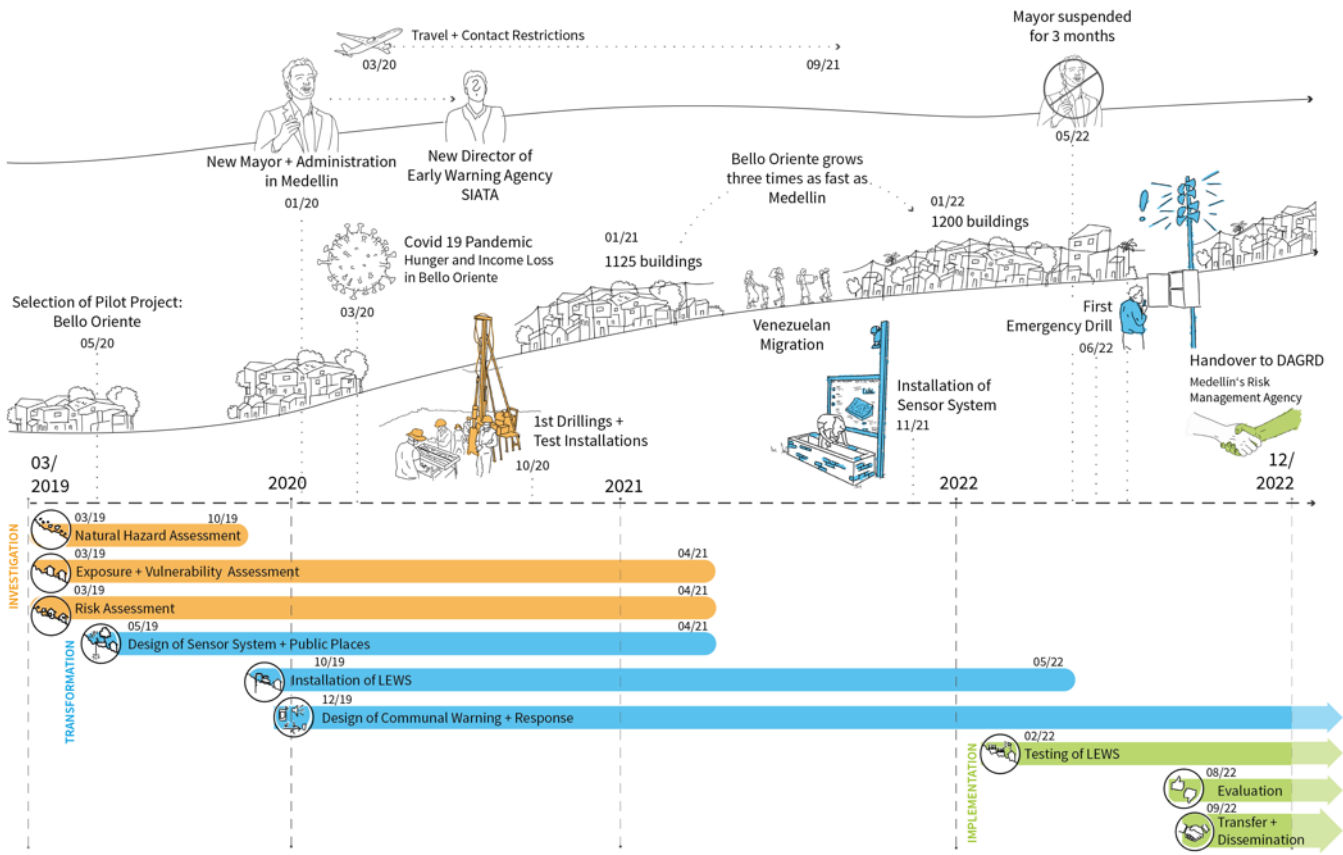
Travel + Contact Restrictions
03/20
09/21
Mayor suspended for 3 months
05/22
New Mayor + Administration in Medellin
01/20
New Director of Early Warning Agency SIATA
Bello Oriente grows three times as fast as Medellin
01/22
1200 buildings
01/21
1125 buildings
Covid 19 Pandemic
Hunger and Income Loss in Bello Oriente
03/20
Selection of Pilot Project: Bello Oriente
05/20
Venezuelan Migration
First Emergency Drill
06/22
Handover to DAGRD
Medellin's Risk Management Agency
Installation of Sensor System
11/21
1st Drillings + Test Installations
10/20
03/ 2019
2020
2021
2022
12/ 2022
INVESTIGATION
03/19
10/19
Natural Hazard Assessment
03/19
04/21
Exposure + Vulnerability Assessment
03/19
04/21
Risk Assessment
TRANSFORMATION
05/19
04/21
Design of Sensor System + Public Places
10/19
05/22
Installation of LEWS
12/19
Design of Communal Warning + Response
IMPLEMENTATION
02/22
Testing of LEWS
08/22
Evaluation
09/22
Transfer + Dissemination